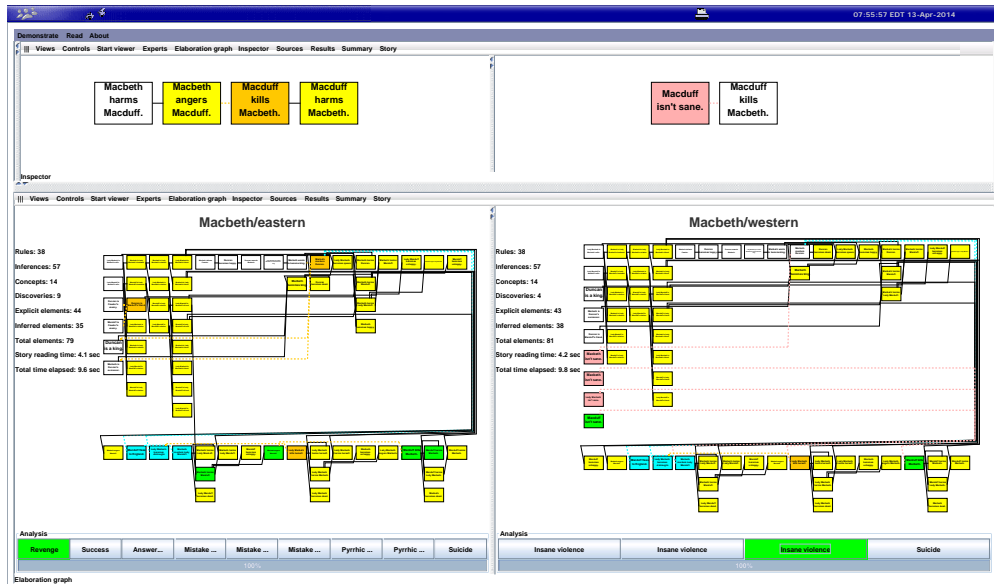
07:55:57 EDT 13-Apr-2014

Demonstrate Read About

Views Controls Start viewer Experts Elaboration graph Inspector Sources Results Summary Story

Macbeth harms Macduff.

Macbeth angers Macduff.

Macduff kills Macbeth.

Macduff harms Macbeth.

Macduff isn't sane.

Macduff kills Macbeth.

Inspector

Views Controls Start viewer Experts Elaboration graph Inspector Sources Results Summary Story

Macbeth/eastern

Rules: 38
Inferences: 57
Concepts: 14
Discoveries: 9
Explicit elements: 44
Inferred elements: 35
Total elements: 79
Story reading time: 4.1 sec
Total time elapsed: 9.6 sec

Duncan is a king.

Macbeth/western

Rules: 38
Inferences: 57
Concepts: 14
Discoveries: 4
Explicit elements: 43
Inferred elements: 38
Total elements: 81
Story reading time: 4.2 sec
Total time elapsed: 9.8 sec

Duncan is a king.

Analysis

| Revenge | Success | Answer... | Mistake ... | Mistake ... | Mistake ... | Pyrrhic ... | Pyrrhic ... | Suicide |

100%

Analysis

| Insane violence | Insane violence | Insane violence | Suicide |

100%

Elaboration graph